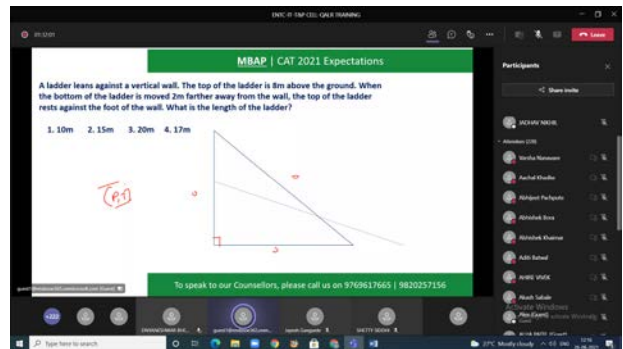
ENTC-IT-T&P CELL: QALR TRAINING

Leave

MBAP | CAT 2021 Expectations

A ladder leans against a vertical wall. The top of the ladder is 8m above the ground. When the bottom of the ladder is moved 2m farther away from the wall, the top of the ladder rests against the foot of the wall. What is the length of the ladder?

1. 10m 2. 15m 3. 20m 4. 17m

(P,T)

To speak to our Counsellors, please call us on 9769617665 | 9820257156

Participants

Share invite

JADHAV NIKHIL

Attendees (28)

Varsha Nawasare

Aachal Khadke

Abhijeet Pachpute

Abhishek Bora

Abhishek Khairnar

Aditi Baheti

AHIRE VIVEK

Akash Sakale

Activate Windows

Type here to search

27°C Mostly cloudy